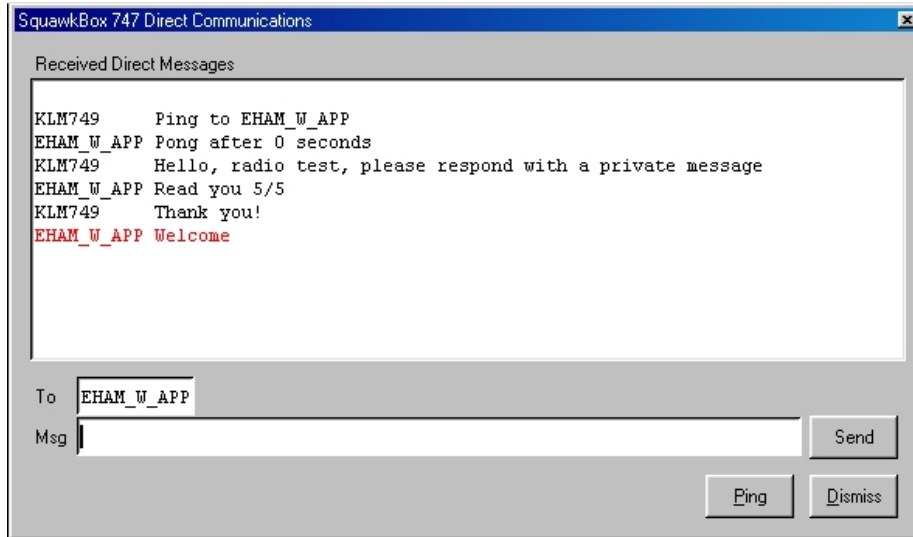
SquawkBox 747 Direct Communications

Received Direct Messages

KLM749 Ping to EHAM_W_APP
EHAM_W_APP Pong after 0 seconds
KLM749 Hello, radio test, please respond with a private message
EHAM_W_APP Read you 5/5
KLM749 Thank you!
EHAM_W_APP Welcome

To EHAM_W_APP
Msg

Send

Ping Dismiss